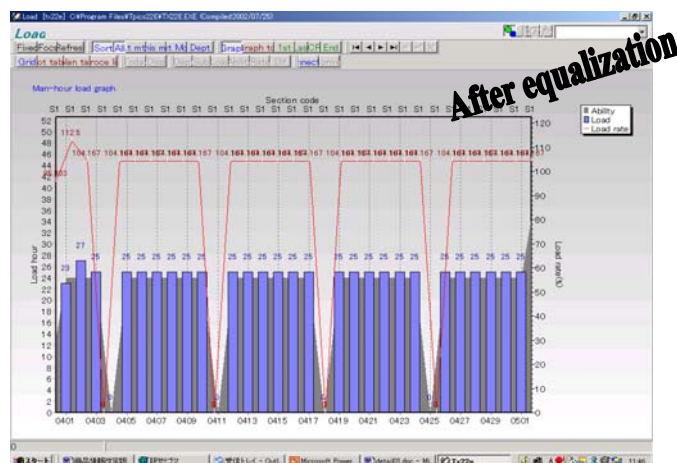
Load [tv22e] C:¥Program Files¥Tpics22E¥TV22E.EXE (Compiled:2002/07/25)

Load

Fixed Foc Refres Sort All t m this mit Mi Dept Graph raph to 1st La Of End

Grid ot tab len ta roce li Total Dis Inect

After equalization

Man-hour load graph

Section code

S1 S1 S1 S1 S1 S1 S1 S1 S1 S1 S1 S1 S1 S1 S1 S1 S1 S1 S1 S1 S1 S1 S1 S1 S1 S1 S1 S1 S1 S1 S1 S1 S1 S1 S1 S1 S1 S1

Ability
Load
Load rate

Load hour

Load rate(%)

52 50 48 46 44 42 40 38 36 34 32 30 28 26 24 22 20 18 16 14 12 10 8 6 4 2 0

120 110 100 90 80 70 60 50 40 30 20 10 0

112.5

100 103

104 167 104 104 104 104 104 104 167 104 104 104 104 104 104 167 104 104 104 104 104 104 167 104 104 104 104 104 104 104 167

23 27 25 25 25 25 25 25 25 25 25 25 25 25 25 25 25 25 25 25 25 25 25 25 25 25 25 25 25 25

0 0 0 0 0

0401 0403 0405 0407 0409 0411 0413 0415 0417 0419 0421 0423 0425 0427 0429 0501

0

スタート Microsoft Power Tv22e